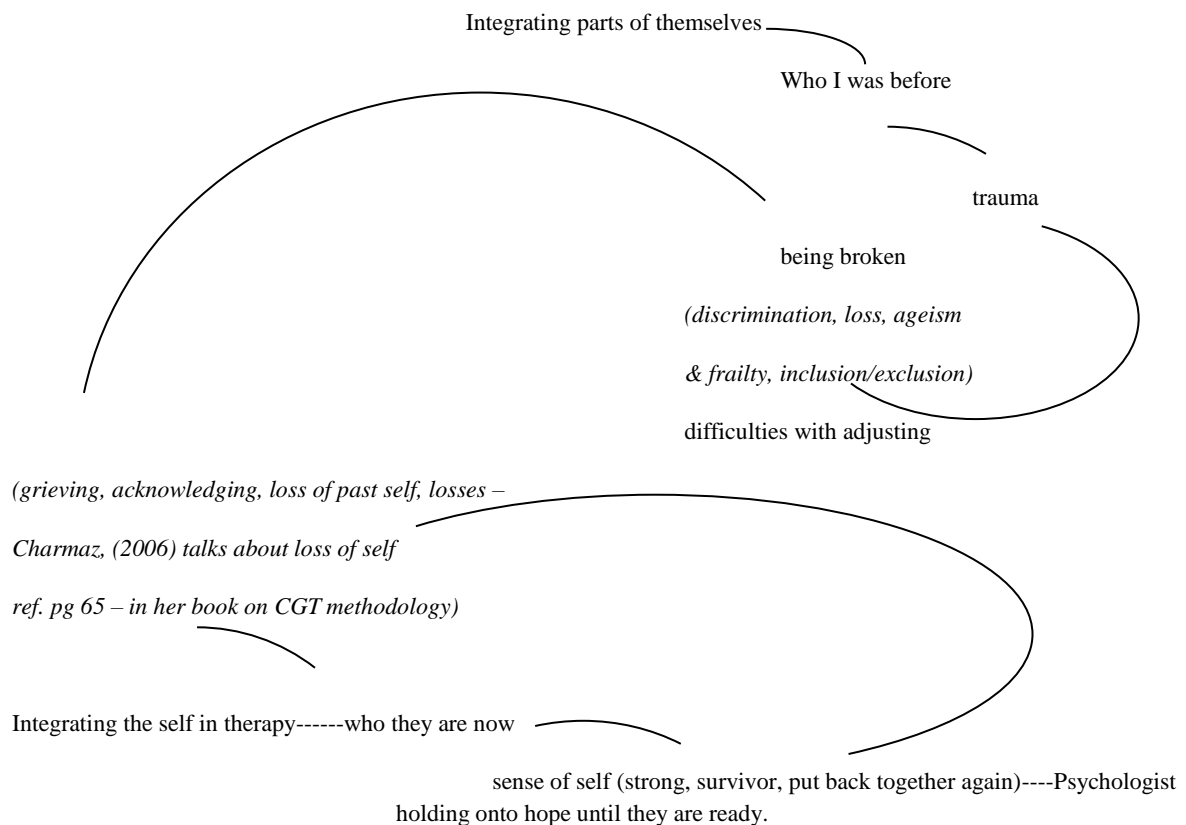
Integrating parts of themselves

Who I was before

trauma

being broken

(discrimination, loss, ageism

& frailty, inclusion/exclusion)

difficulties with adjusting

(grieving, acknowledging, loss of past self, losses –

Charmaz, (2006) talks about loss of self

ref. pg 65 – in her book on CGT methodology)

Integrating the self in therapy------who they are now

sense of self (strong, survivor, put back together again)----Psychologist holding onto hope until they are ready.